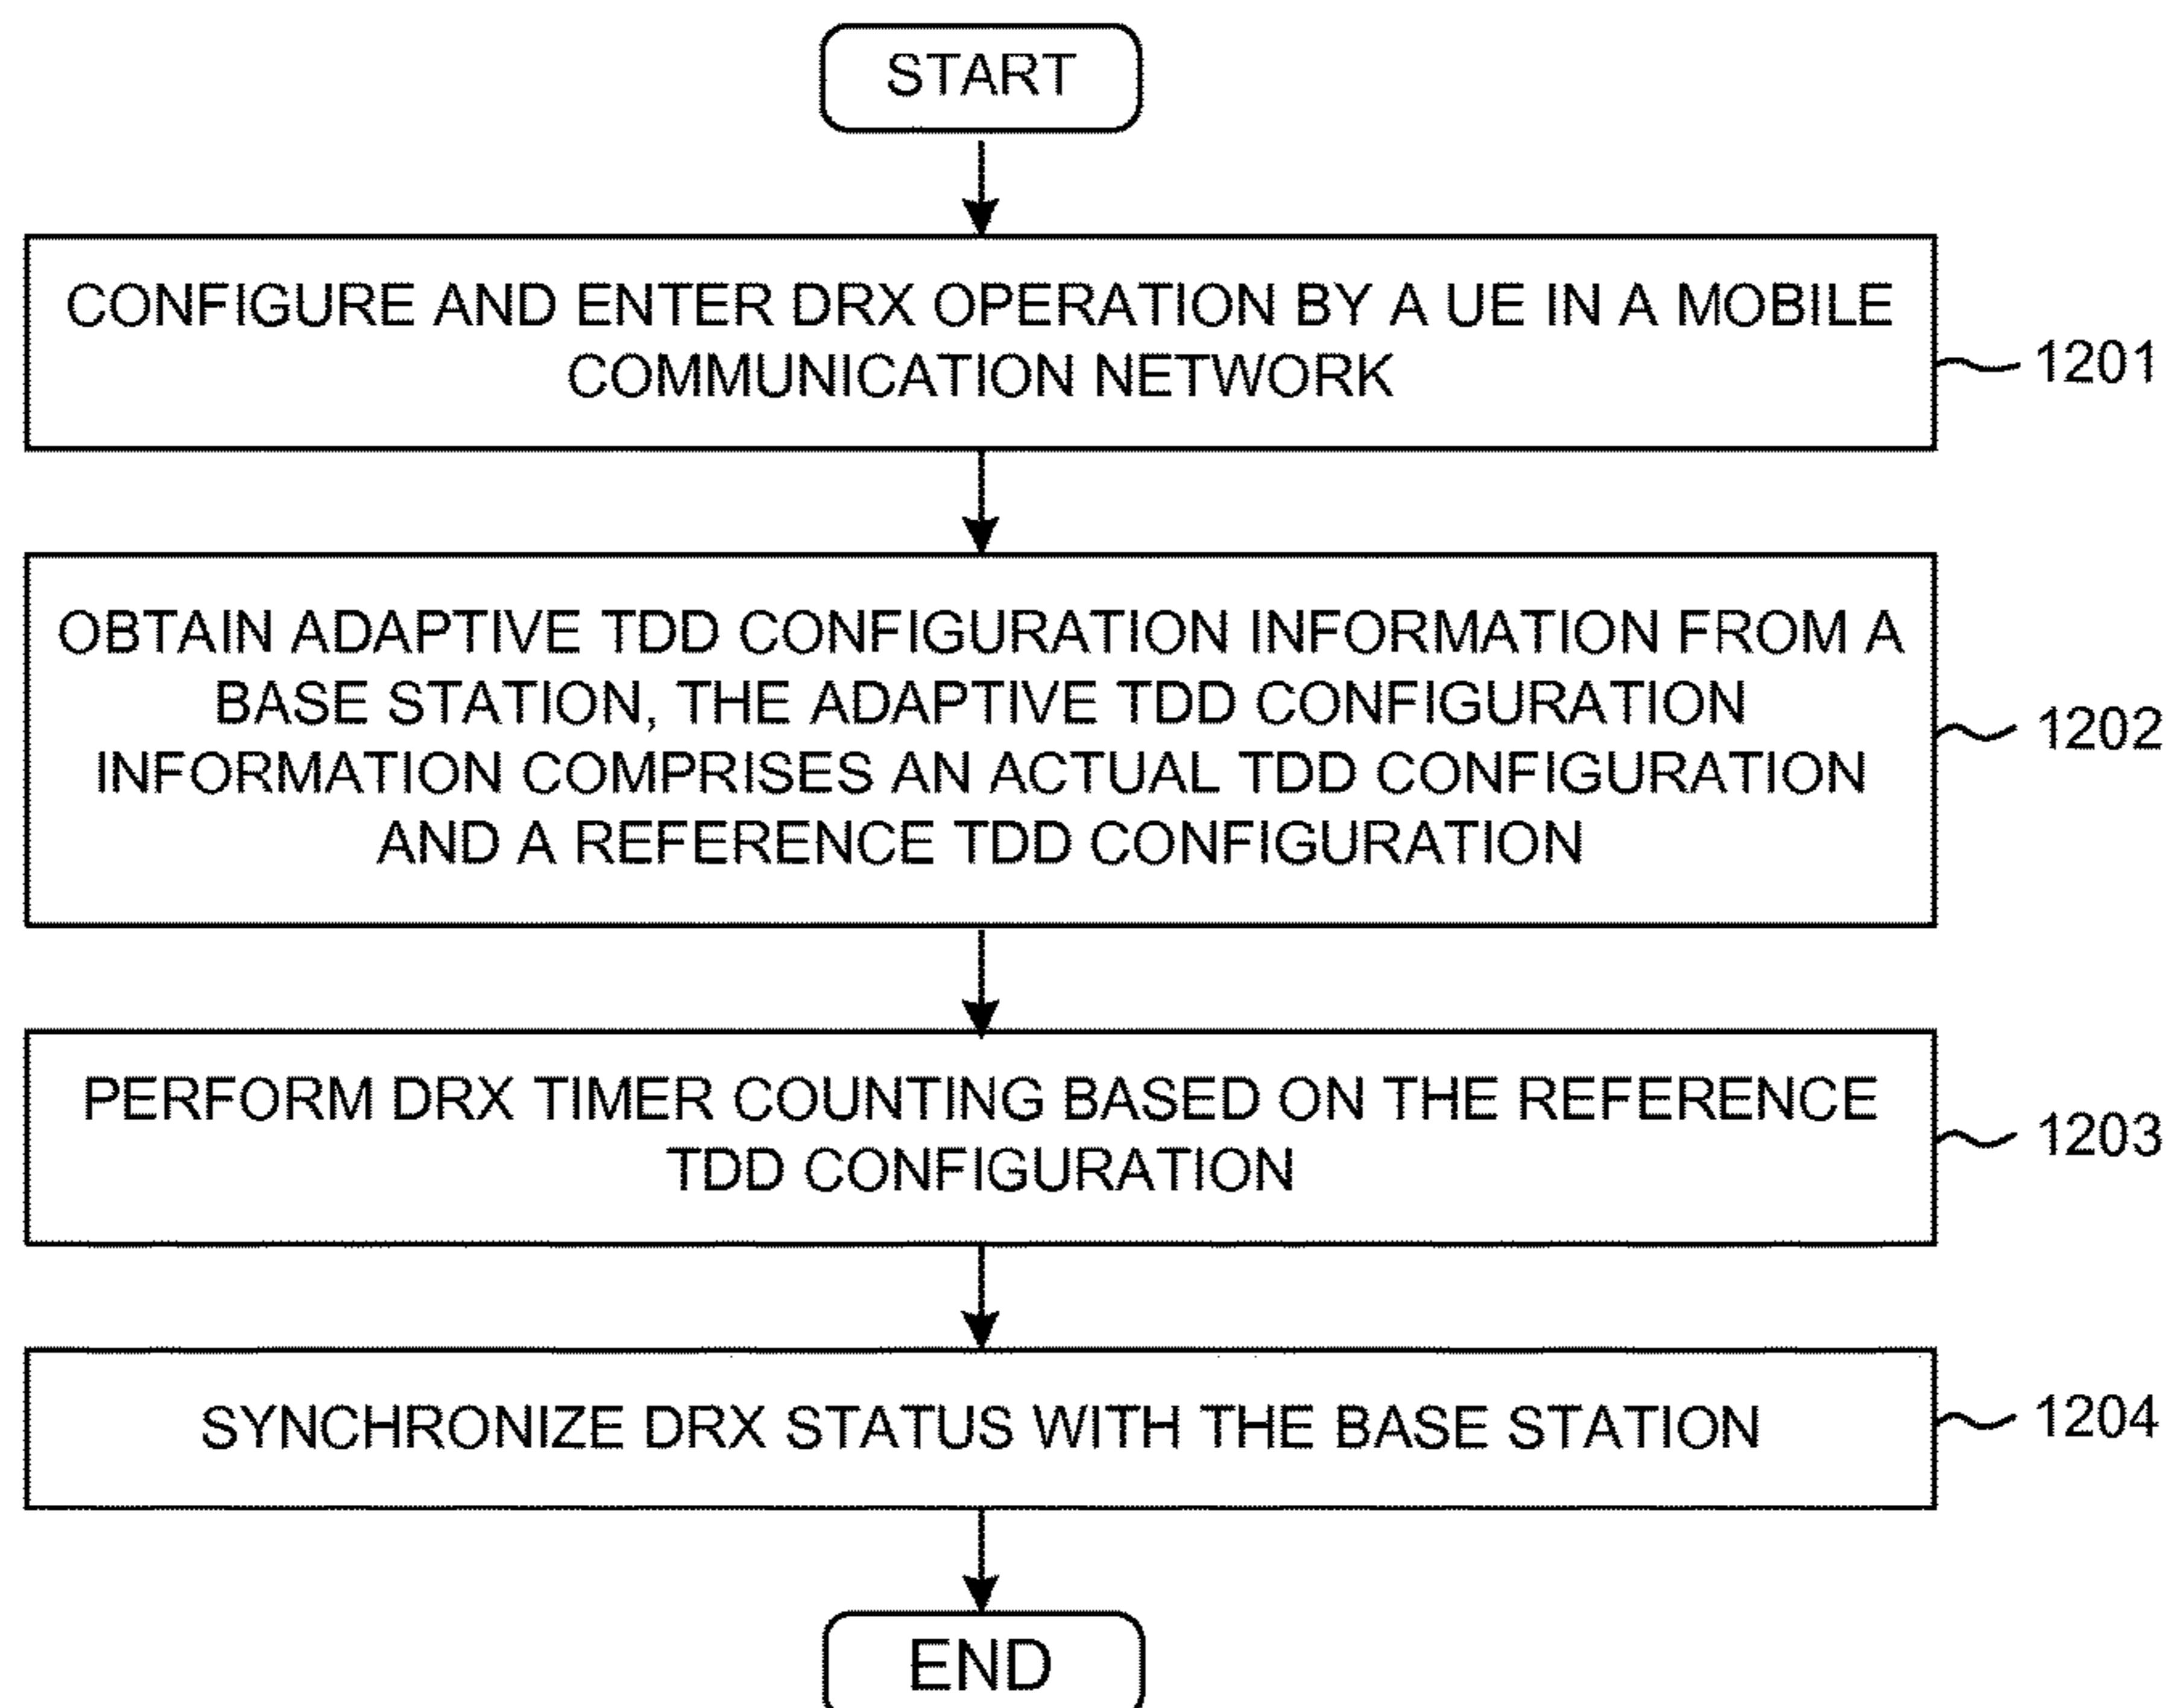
START

CONFIGURE AND ENTER DRX OPERATION BY A UE IN A MOBILE COMMUNICATION NETWORK

1201

OBTAIN ADAPTIVE TDD CONFIGURATION INFORMATION FROM A BASE STATION, THE ADAPTIVE TDD CONFIGURATION INFORMATION COMPRISES AN ACTUAL TDD CONFIGURATION AND A REFERENCE TDD CONFIGURATION

1202

PERFORM DRX TIMER COUNTING BASED ON THE REFERENCE TDD CONFIGURATION

1203

SYNCHRONIZE DRX STATUS WITH THE BASE STATION

1204

END